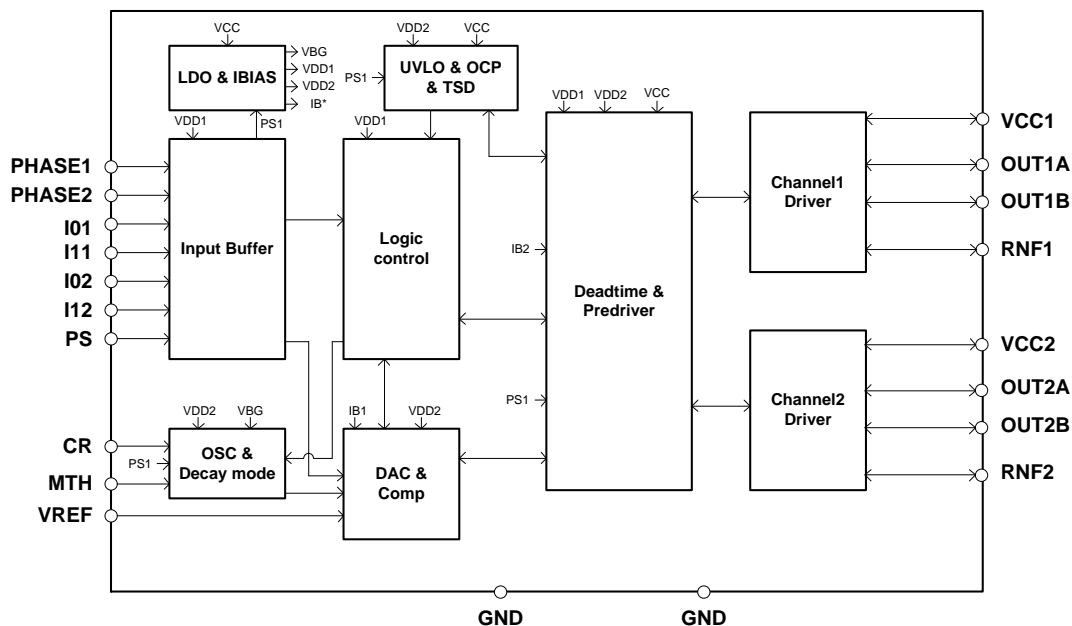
VCC
LDO & IBIAS
VBG
VDD1
VDD2
IB*
VDD1
PS1
VDD2 VCC
PS1
UVLO & OCP & TSD
VDD1
VDD1 VDD2 VCC
PHASE1
PHASE2
I01
I11
I02
I12
PS
Input Buffer
Logic control
IB2
Deadtime & Predriver
PS1
Channel1 Driver
Channel2 Driver
VCC1
OUT1A
OUT1B
RNF1
VCC2
OUT2A
OUT2B
RNF2
VDD2 VBG
CR
PS1
MTH
VREF
OSC & Decay mode
IB1 VDD2
DAC & Comp
GND
GND